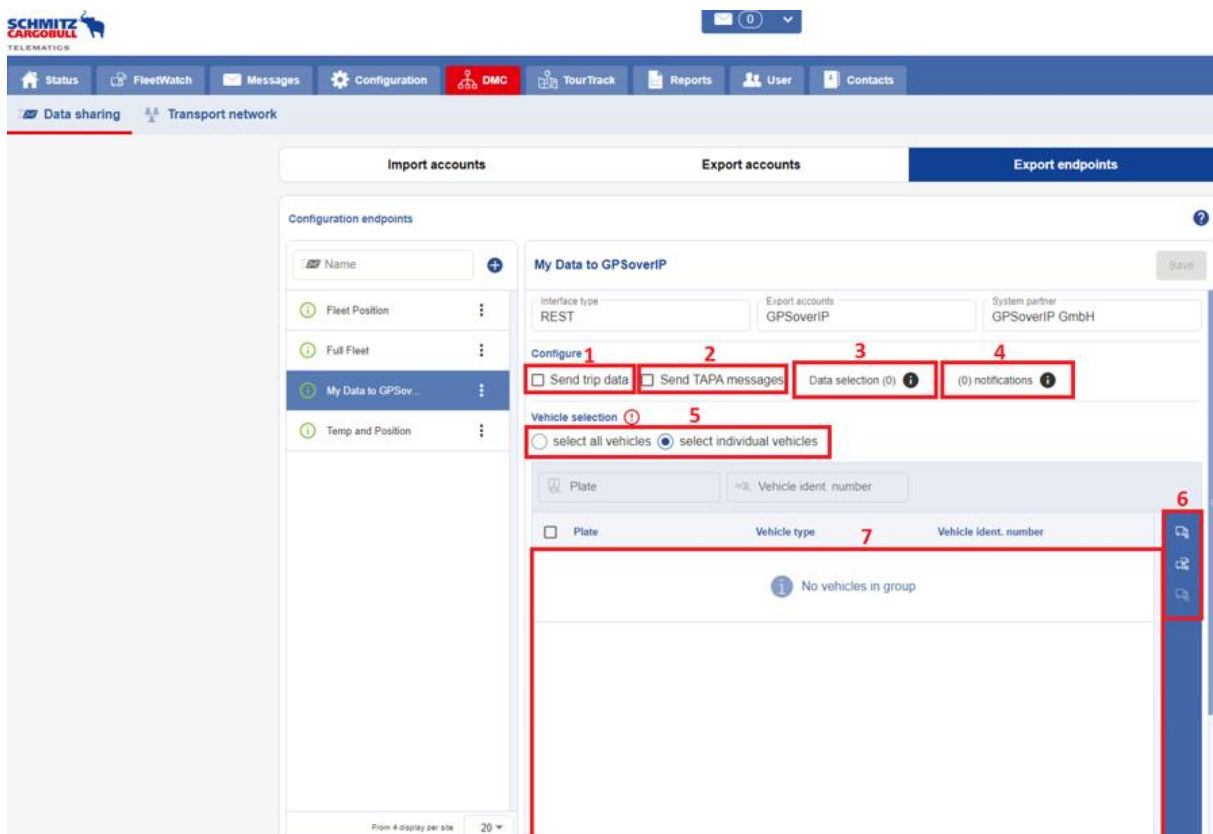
SCHMITZ CARGOBULL TELEMATICS

(0)

Status FleetWatch Messages Configuration DMC TourTrack Reports User Contacts

Data sharing Transport network

Import accounts Export accounts Export endpoints

Configuration endpoints

Name

Fleet Position
Full Fleet
My Data to GPSov...
Temp and Position

My Data to GPSoverIP

Save

Interface type
REST

Export accounts
GPSoverIP

System partner
GPSoverIP GmbH

Configure

1 Send trip data
2 Send TAPA messages
3 Data selection (0)
4 (0) notifications

Vehicle selection

5 select all vehicles select individual vehicles

Plate Vehicle ident. number

6

| Plate | Vehicle type | Vehicle ident. number |
|---|---|---|

7

No vehicles in group

From 4 display per site 20